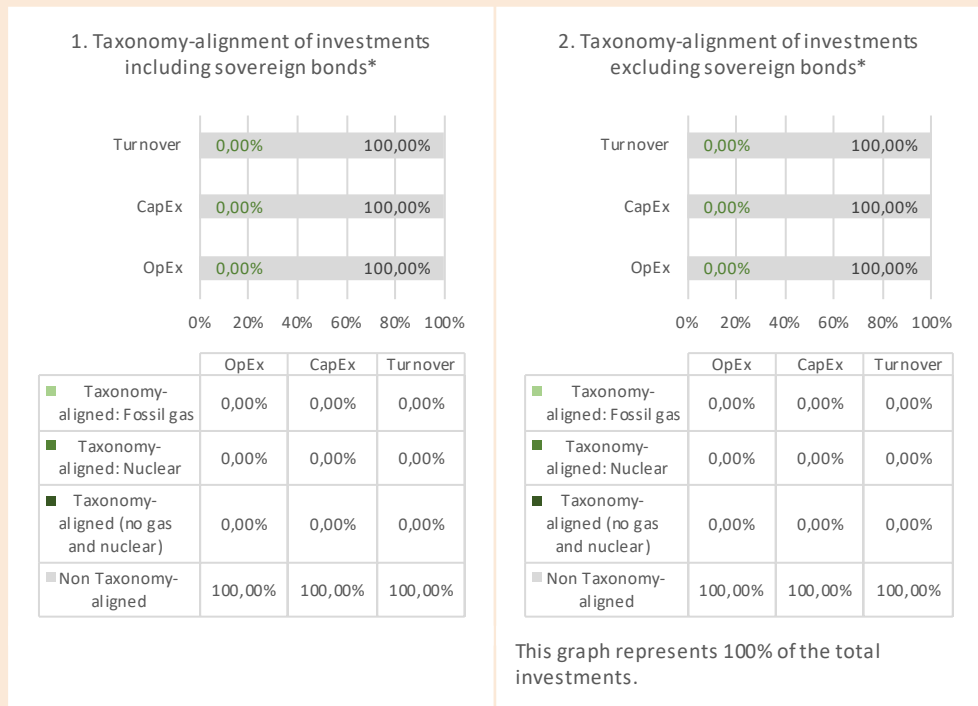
1. Taxonomy-alignment of investments including sovereign bonds*

Turnover 0,00% 100,00%

CapEx 0,00% 100,00%

OpEx 0,00% 100,00%

0% 20% 40% 60% 80% 100%

| | OpEx | CapEx | Turnover |
|---|---|---|---|
| Taxonomy-aligned: Fossil gas | 0,00% | 0,00% | 0,00% |
| Taxonomy-aligned: Nuclear | 0,00% | 0,00% | 0,00% |
| Taxonomy-aligned (no gas and nuclear) | 0,00% | 0,00% | 0,00% |
| Non Taxonomy-aligned | 100,00% | 100,00% | 100,00% |

2. Taxonomy-alignment of investments excluding sovereign bonds*

Turnover 0,00% 100,00%

CapEx 0,00% 100,00%

OpEx 0,00% 100,00%

0% 20% 40% 60% 80% 100%

| | OpEx | CapEx | Turnover |
|---|---|---|---|
| Taxonomy-aligned: Fossil gas | 0,00% | 0,00% | 0,00% |
| Taxonomy-aligned: Nuclear | 0,00% | 0,00% | 0,00% |
| Taxonomy-aligned (no gas and nuclear) | 0,00% | 0,00% | 0,00% |
| Non Taxonomy-aligned | 100,00% | 100,00% | 100,00% |

This graph represents 100% of the total investments.